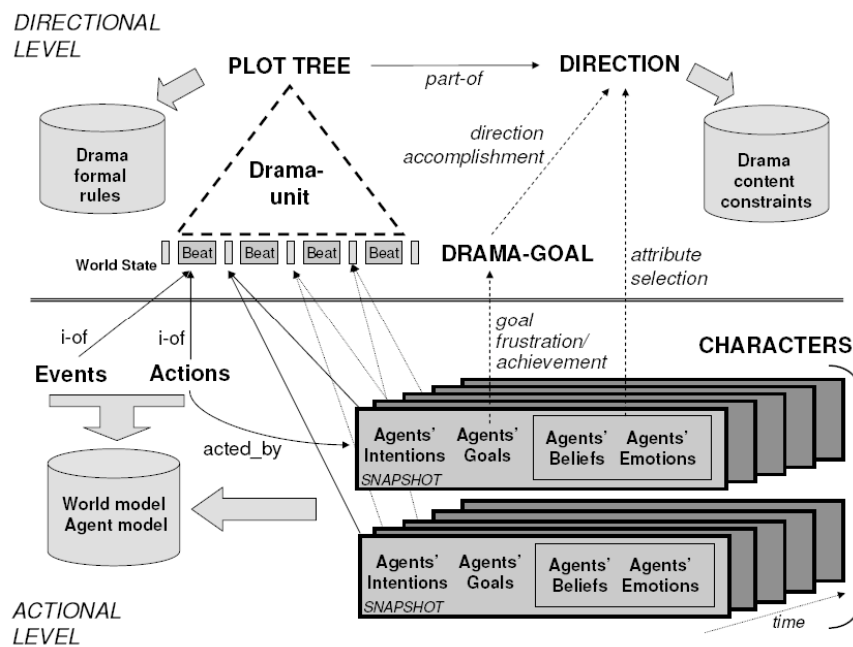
DIRECTIONAL LEVEL

PLOT TREE

part-of

DIRECTION

Drama formal rules

Drama-unit

direction accomplishment

Drama content constraints

World State

Beat

Beat

Beat

Beat

DRAMA-GOAL

attribute selection

i-of

i-of

goal frustration/ achievement

CHARACTERS

Events

Actions

acted_by

Agents' Intentions

Agents' Goals

Agents' Beliefs

Agents' Emotions

SNAPSHOT

World model Agent model

Agents' Intentions

Agents' Goals

Agents' Beliefs

Agents' Emotions

SNAPSHOT

ACTIONAL LEVEL

time